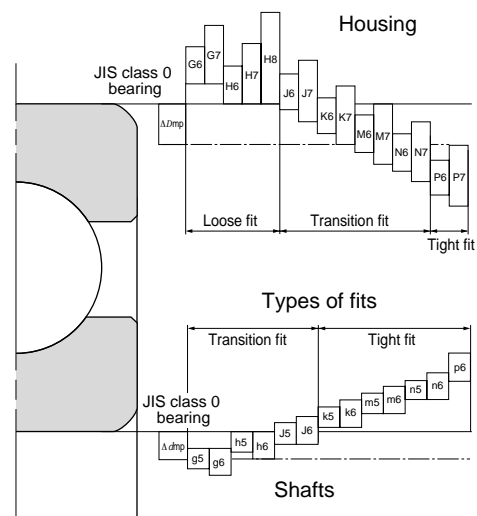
Housing

JIS class 0 bearing

G6 G7 H6 H7 H8 J6 J7 K6 K7 M6 M7 N6 N7 P6 P7

$\Delta D$mp

Loose fit

Transition fit

Tight fit

Types of fits

Transition fit

Tight fit

JIS class 0 bearing

$\Delta d$mp

g5 g6 h5 h6 J5 J6 k5 k6 m5 m6 n5 n6 p6

Shafts